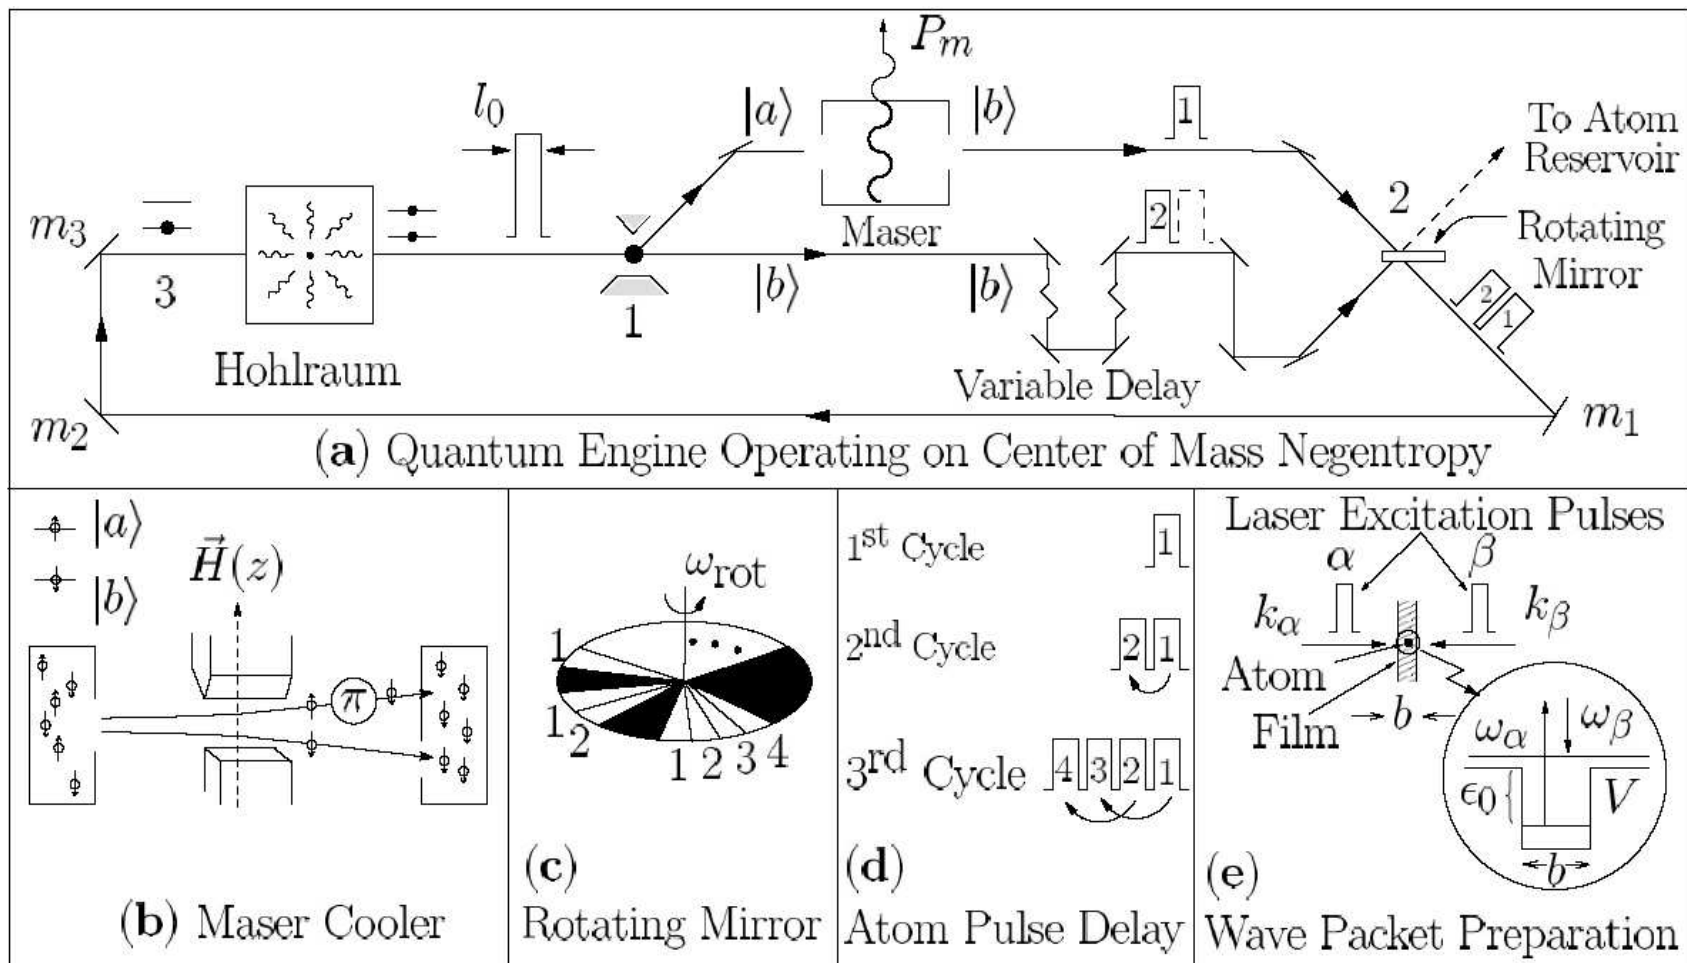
$P_m$

$l_0$

$|a\rangle$

$|b\rangle$

1

To Atom Reservoir

$m_3$

Maser

2

Rotating Mirror

3

1

$|b\rangle$

$|b\rangle$

2

2

1

Hohlraum

Variable Delay

$m_2$

$m_1$

(**a**) Quantum Engine Operating on Center of Mass Negentropy

$|a\rangle$

$|b\rangle$

$\vec{H}(z)$

$\pi$

(**b**) Maser Cooler

$\omega_{\text{rot}}$

1

1

2

1 2 3 4

(**c**) Rotating Mirror

$1^{\text{st}}$ Cycle

1

$2^{\text{nd}}$ Cycle

2 1

$3^{\text{rd}}$ Cycle

4 3 2 1

(**d**) Atom Pulse Delay

Laser Excitation Pulses

$\alpha$

$\beta$

$k_\alpha$

$k_\beta$

Atom

Film

$b$

$\omega_\alpha$

$\omega_\beta$

$\epsilon_0$

$V$

$b$

(**e**) Wave Packet Preparation